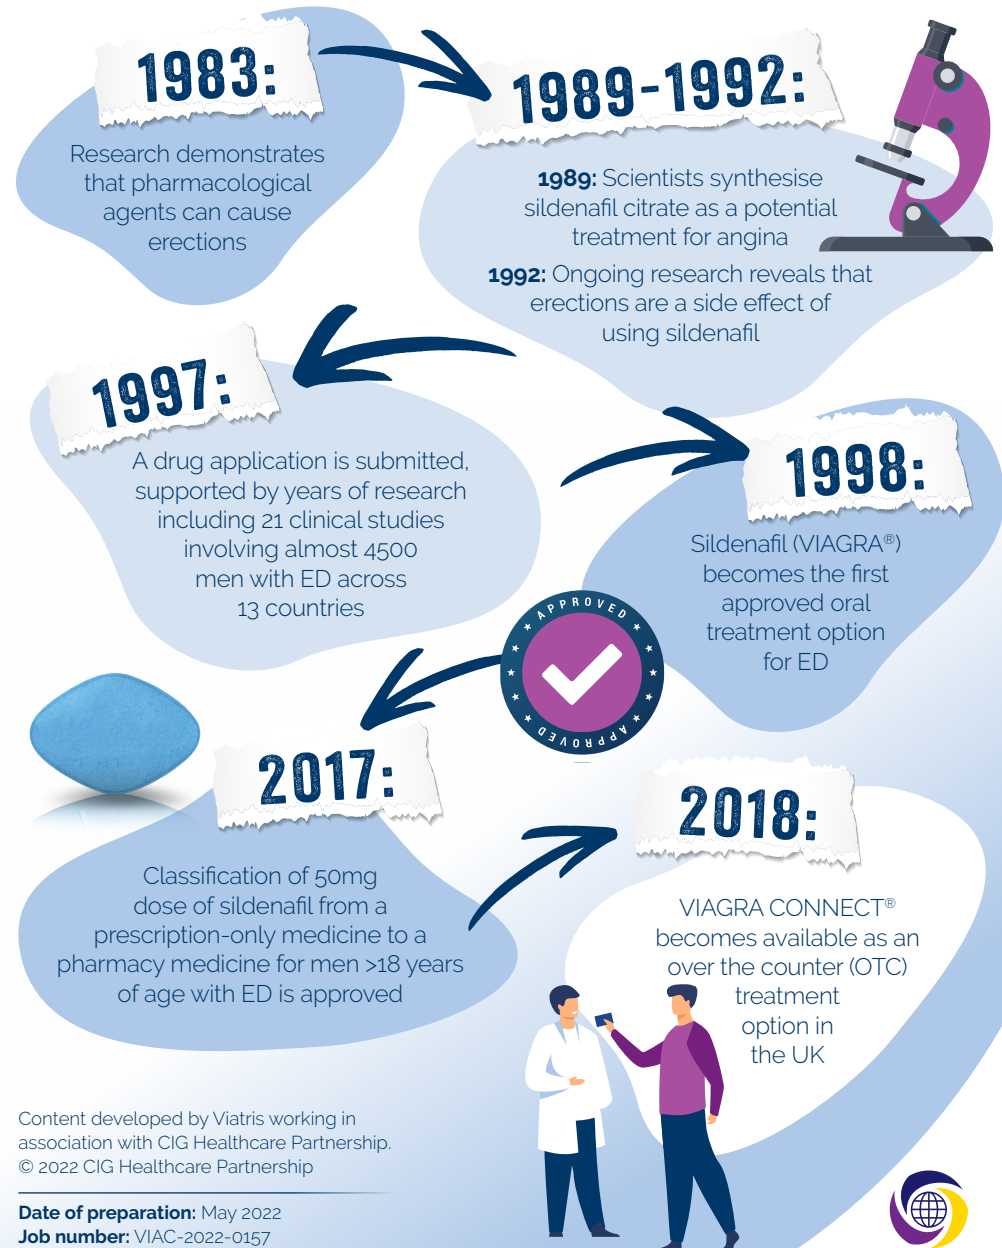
1983:

Research demonstrates that pharmacological agents can cause erections

1989-1992:

**1989:** Scientists synthesise sildenafil citrate as a potential treatment for angina

**1992:** Ongoing research reveals that erections are a side effect of using sildenafil

1997:

A drug application is submitted, supported by years of research including 21 clinical studies involving almost 4500 men with ED across 13 countries

1998:

Sildenafil (VIAGRA®) becomes the first approved oral treatment option for ED

APPROVED

APPROVED

2017:

Classification of 50mg dose of sildenafil from a prescription-only medicine to a pharmacy medicine for men >18 years of age with ED is approved

2018:

VIAGRA CONNECT® becomes available as an over the counter (OTC) treatment option in the UK

Content developed by Viatris working in association with CIG Healthcare Partnership.
© 2022 CIG Healthcare Partnership

**Date of preparation:** May 2022
**Job number:** VIAC-2022-0157